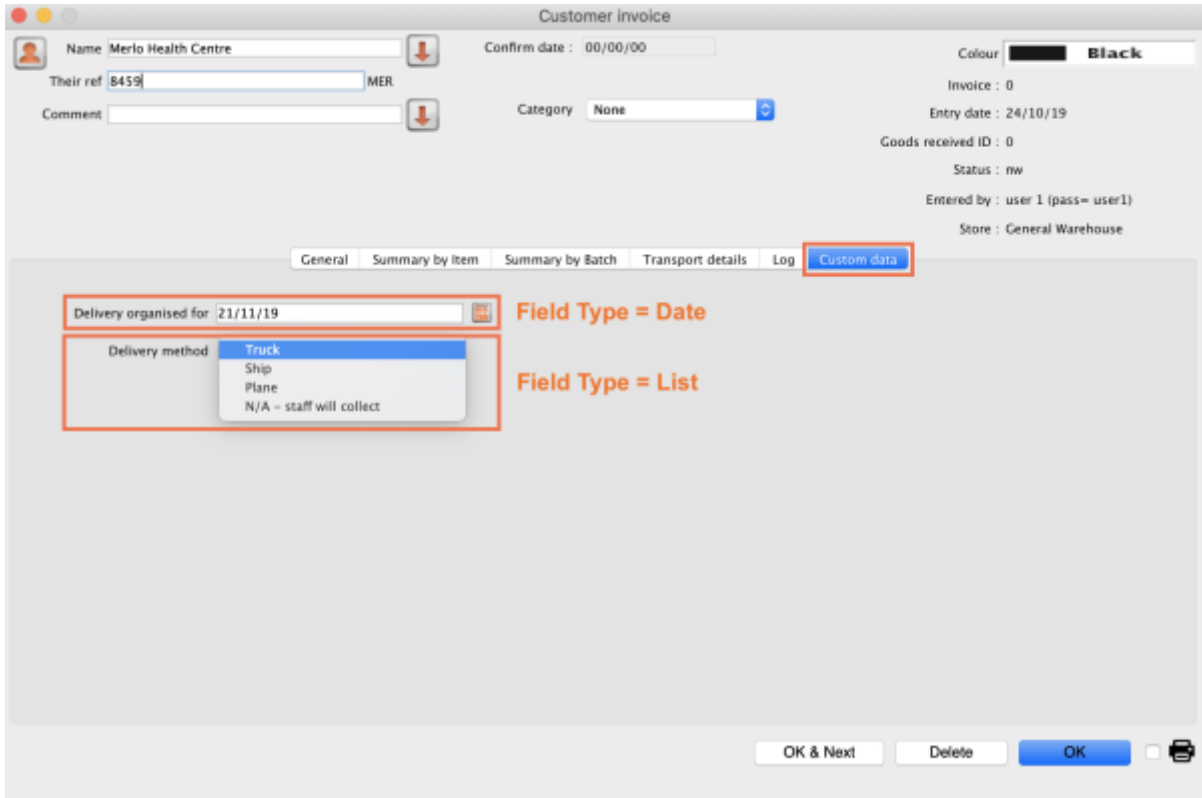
Customer invoice

Name Merlo Health Centre

Their ref 8459 MER

Comment

Confirm date : 00/00/00

Category None

Colour Black

Invoice : 0

Entry date : 24/10/19

Goods received ID : 0

Status : nw

Entered by : user 1 (pass= user1)

Store : General Warehouse

General | Summary by Item | Summary by Batch | Transport details | Log | Custom data

Delivery organised for 21/11/19

Field Type = Date

Delivery method
Truck
Ship
Plane
N/A - staff will collect

Field Type = List

OK & Next | Delete | OK